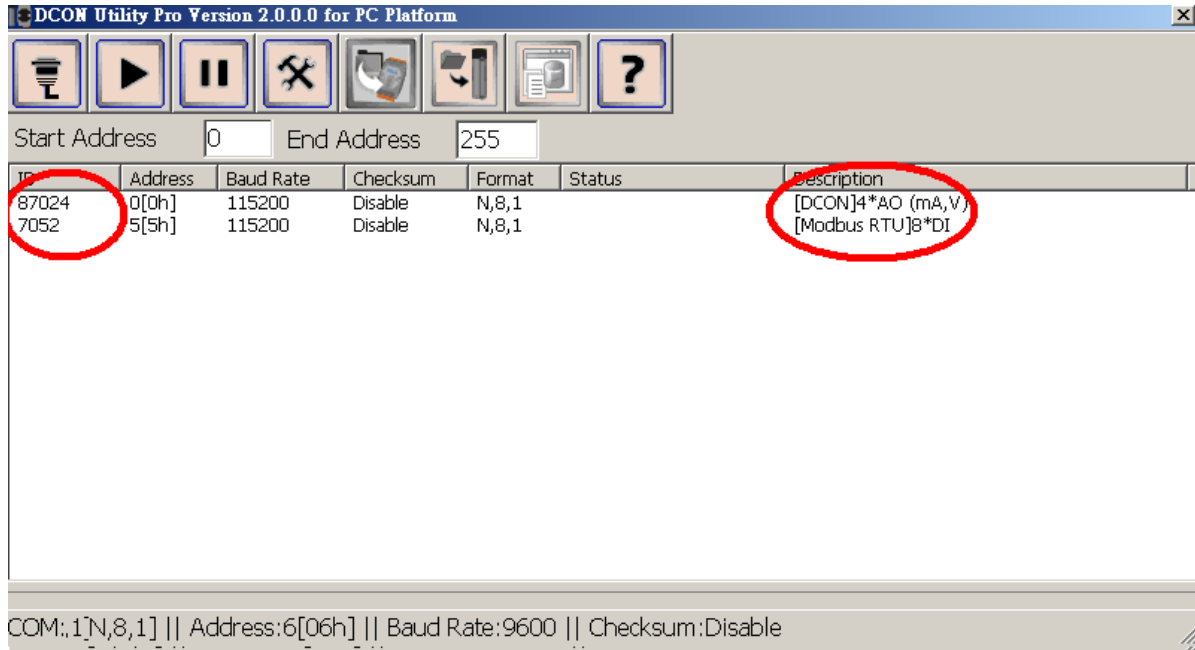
DCON Utility Pro Version 2.0.0.0 for PC Platform

?

Start Address 0 End Address 255

| ID | Address | Baud Rate | Checksum | Format | Status | Description |
|---|---|---|---|---|---|---|
| 87024 | 0[0h] | 115200 | Disable | N,8,1 | | [DCON]4*AO (mA,V) |
| 7052 | 5[5h] | 115200 | Disable | N,8,1 | | [Modbus RTU]8*DI |

COM:,1[N,8,1] || Address:6[06h] || Baud Rate:9600 || Checksum:Disable